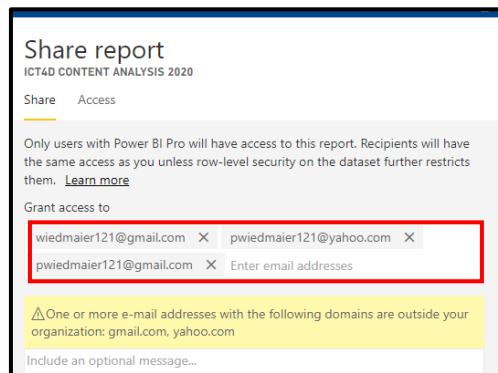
Share report
ICT4D CONTENT ANALYSIS 2020

Share Access

Only users with Power BI Pro will have access to this report. Recipients will have the same access as you unless row-level security on the dataset further restricts them. Learn more

Grant access to

wiedmaier121@gmail.com ✕ pwiedmaier121@yahoo.com ✕ pwiedmaier121@gmail.com ✕ Enter email addresses

⚠One or more e-mail addresses with the following domains are outside your organization: gmail.com, yahoo.com

Include an optional message...